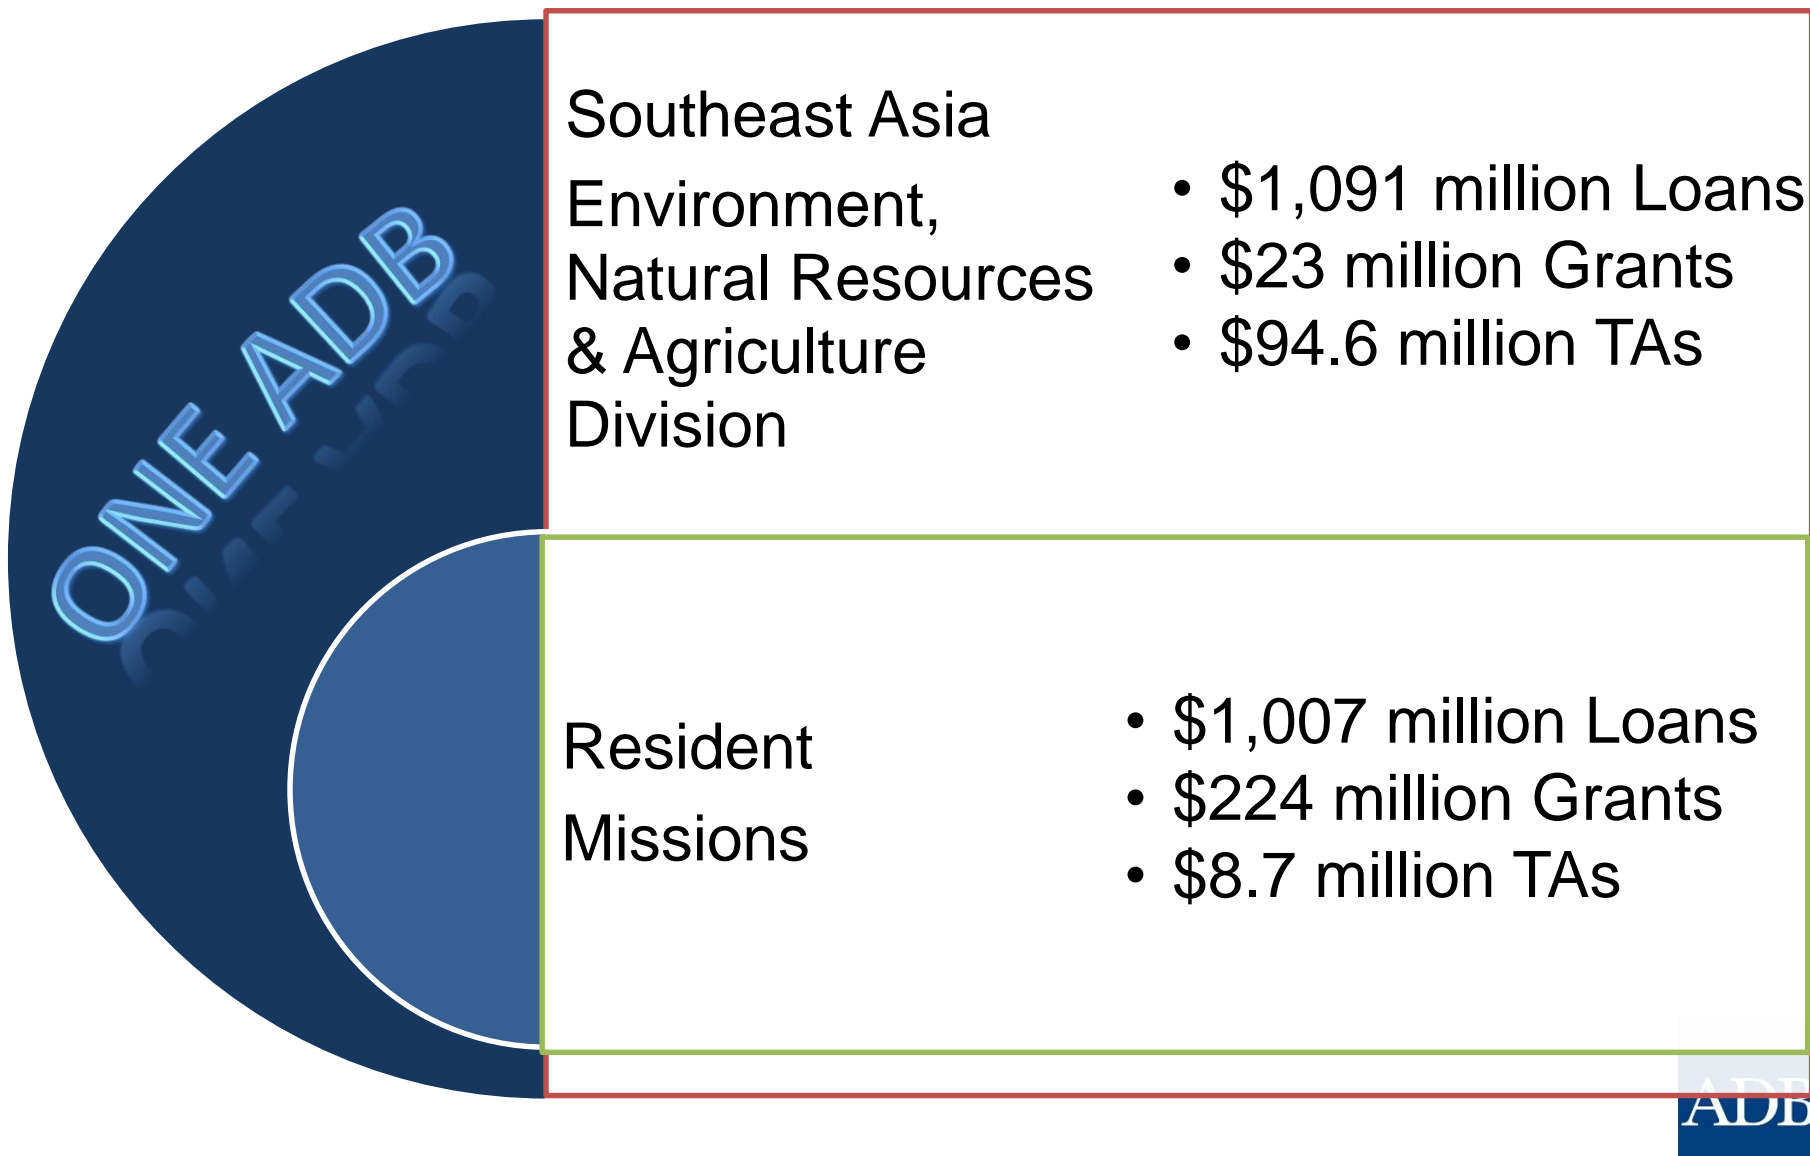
ONE ADB

Southeast Asia Environment, Natural Resources & Agriculture Division

• \$1,091 million Loans
• \$23 million Grants
• \$94.6 million TAs

Resident Missions

• \$1,007 million Loans
• \$224 million Grants
• \$8.7 million TAs

ADB